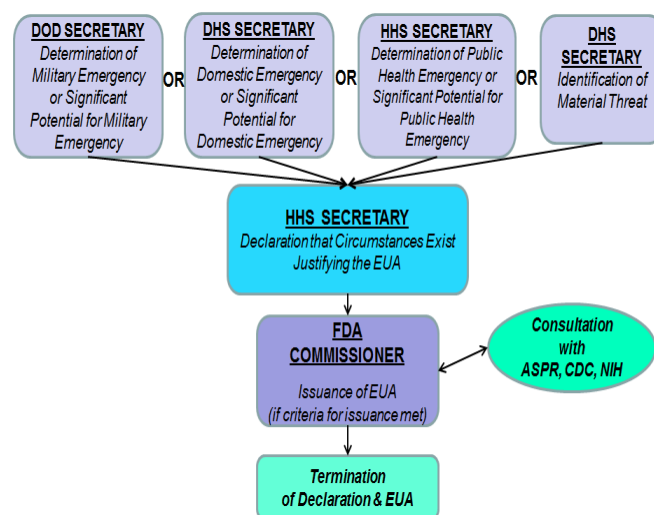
DOD SECRETARY
Determination of Military Emergency or Significant Potential for Military Emergency

OR

DHS SECRETARY
Determination of Domestic Emergency or Significant Potential for Domestic Emergency

OR

HHS SECRETARY
Determination of Public Health Emergency or Significant Potential for Public Health Emergency

OR

DHS SECRETARY
Identification of Material Threat

HHS SECRETARY
Declaration that Circumstances Exist Justifying the EUA

FDA COMMISSIONER
Issuance of EUA (if criteria for issuance met)

Consultation with ASPR, CDC, NIH

Termination of Declaration & EUA